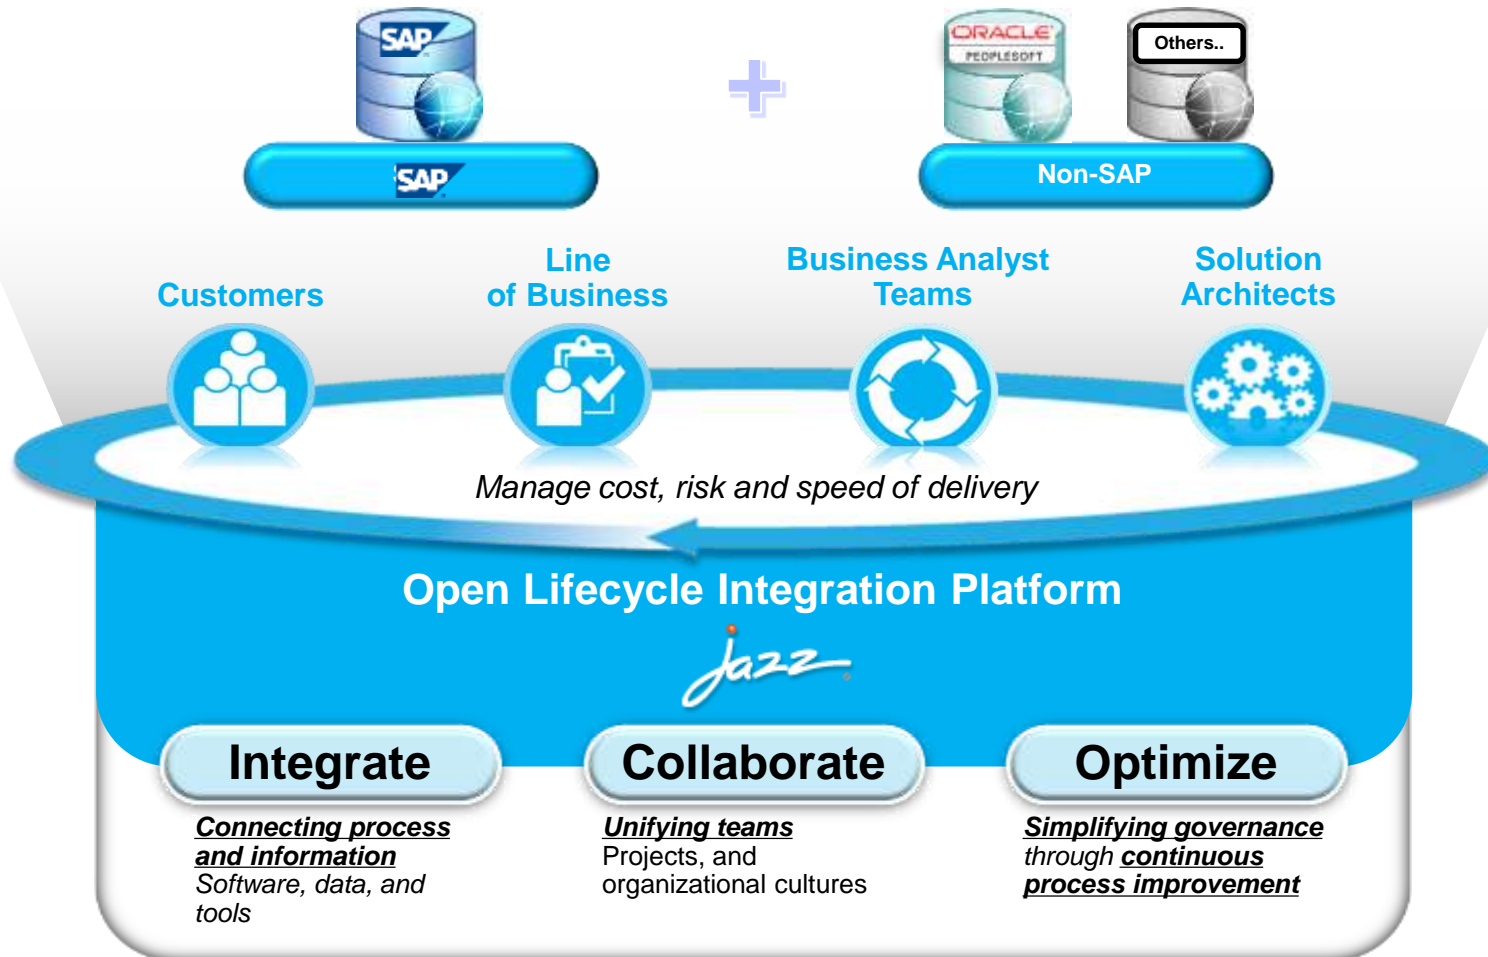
SAP

ORACLE
PEOPLESOFT

Others..

SAP

Non-SAP

Customers

Line of Business

Business Analyst Teams

Solution Architects

Manage cost, risk and speed of delivery

Open Lifecycle Integration Platform

Jazz

Integrate

Collaborate

Optimize

Connecting process and information
Software, data, and tools

Unifying teams
Projects, and organizational cultures

Simplifying governance through continuous process improvement